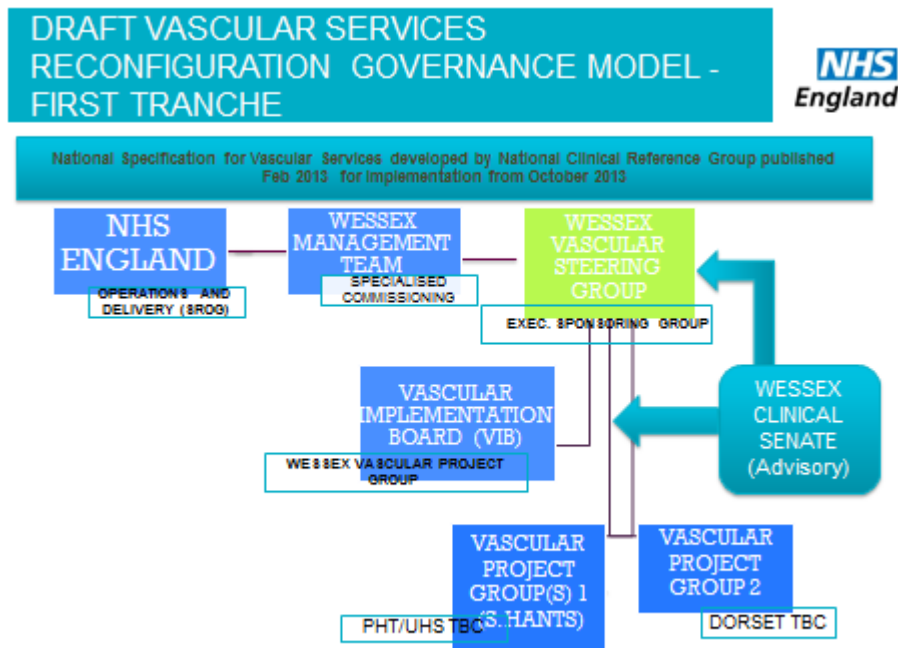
DRAFT VASCULAR SERVICES RECONFIGURATION GOVERNANCE MODEL - FIRST TRANCHE

NHS England

National Specification for Vascular Services developed by National Clinical Reference Group published Feb 2013 for implementation from October 2013

NHS ENGLAND

OPERATIONS AND DELIVERY (SROG)

WESSEX MANAGEMENT TEAM

SPECIALISED COMMISSIONING

WESSEX VASCULAR STEERING GROUP

EXEC. SPONSORING GROUP

VASCULAR IMPLEMENTATION BOARD (VIB)

WESSEX VASCULAR PROJECT GROUP

WESSEX CLINICAL SENATE (Advisory)

VASCULAR PROJECT GROUP(S) 1 (S. HANTS)

PHT/UHS TBC

VASCULAR PROJECT GROUP 2

DORSET TBC